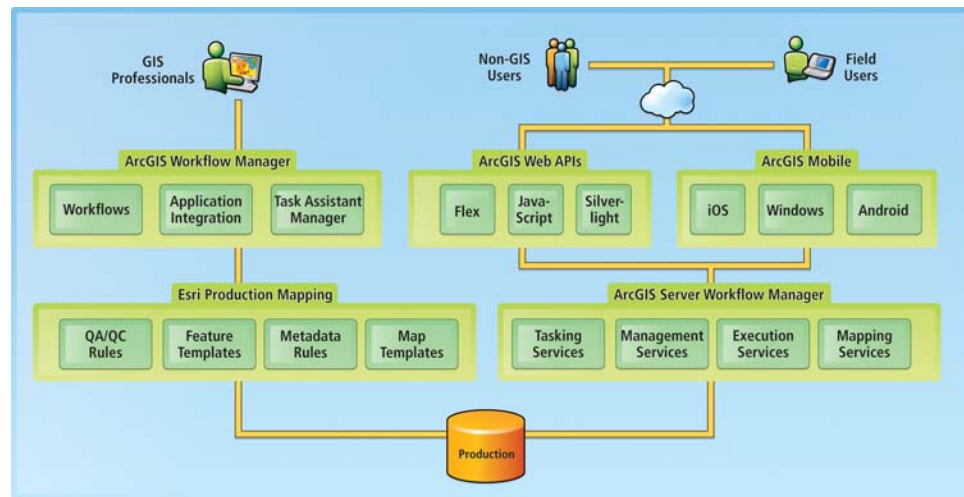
GIS Professionals

Non-GIS Users

Field Users

ArcGIS Workflow Manager

Workflows

Application Integration

Task Assistant Manager

ArcGIS Web APIs

Flex

JavaScript

Silverlight

ArcGIS Mobile

iOS

Windows

Android

Esri Production Mapping

QA/QC Rules

Feature Templates

Metadata Rules

Map Templates

ArcGIS Server Workflow Manager

Tasking Services

Management Services

Execution Services

Mapping Services

Production